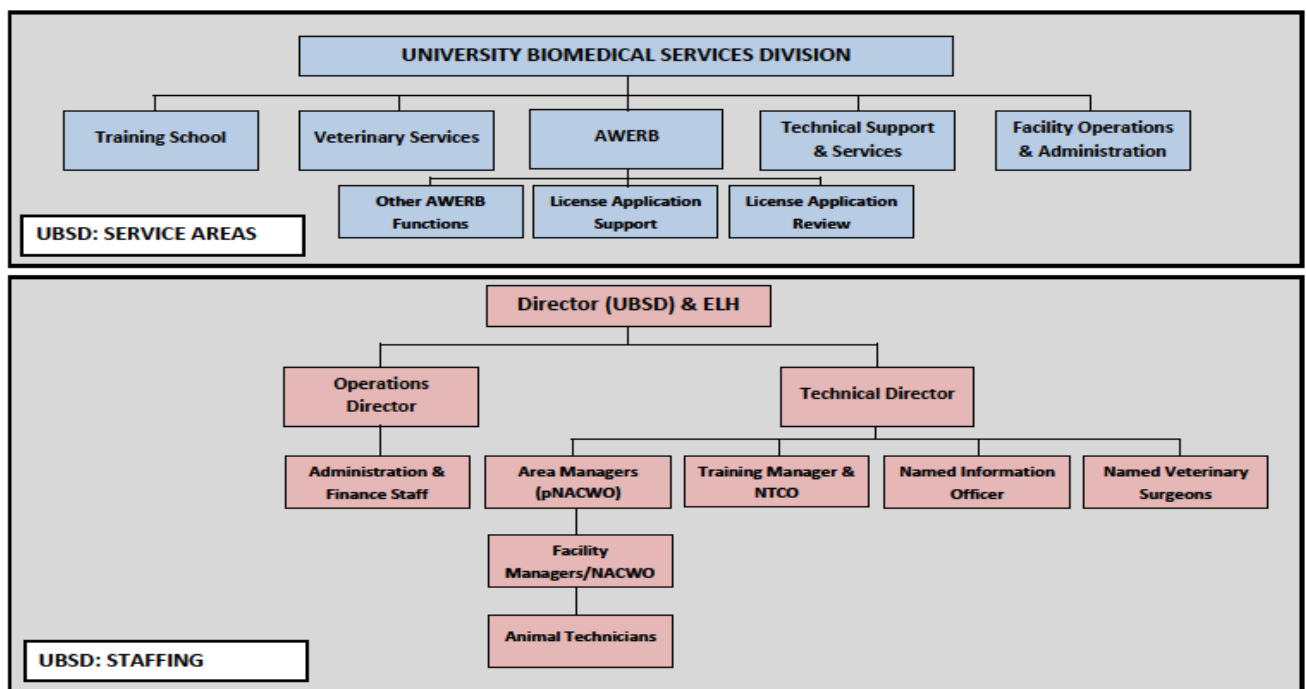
UNIVERSITY BIOMEDICAL SERVICES DIVISION

Training School

Veterinary Services

AWERB

Technical Support & Services

Facility Operations & Administration

Other AWERB Functions

License Application Support

License Application Review

UBSD: SERVICE AREAS

Director (UBSD) & ELH

Operations Director

Technical Director

Administration & Finance Staff

Area Managers (pNACWO)

Training Manager & NTCO

Named Information Officer

Named Veterinary Surgeons

Facility Managers/NACWO

Animal Technicians

UBSD: STAFFING